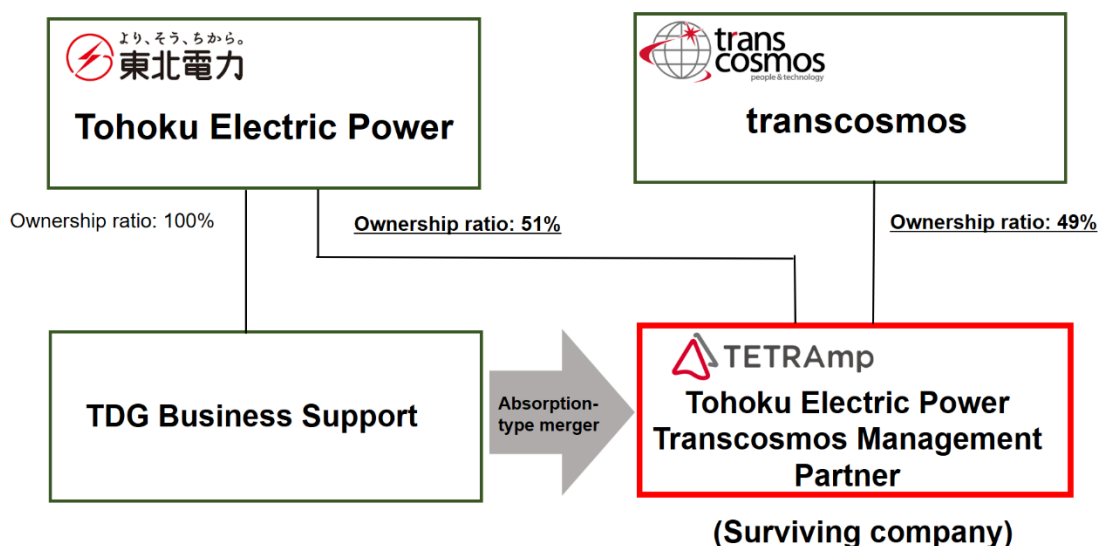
より、そう、ちから。
東北電力

Tohoku Electric Power

trans cosmos
people & technology

transcosmos

Ownership ratio: 100%

Ownership ratio: 51%

Ownership ratio: 49%

TDG Business Support

Absorption-type merger

TETRAmp

Tohoku Electric Power Transcosmos Management Partner

(Surviving company)